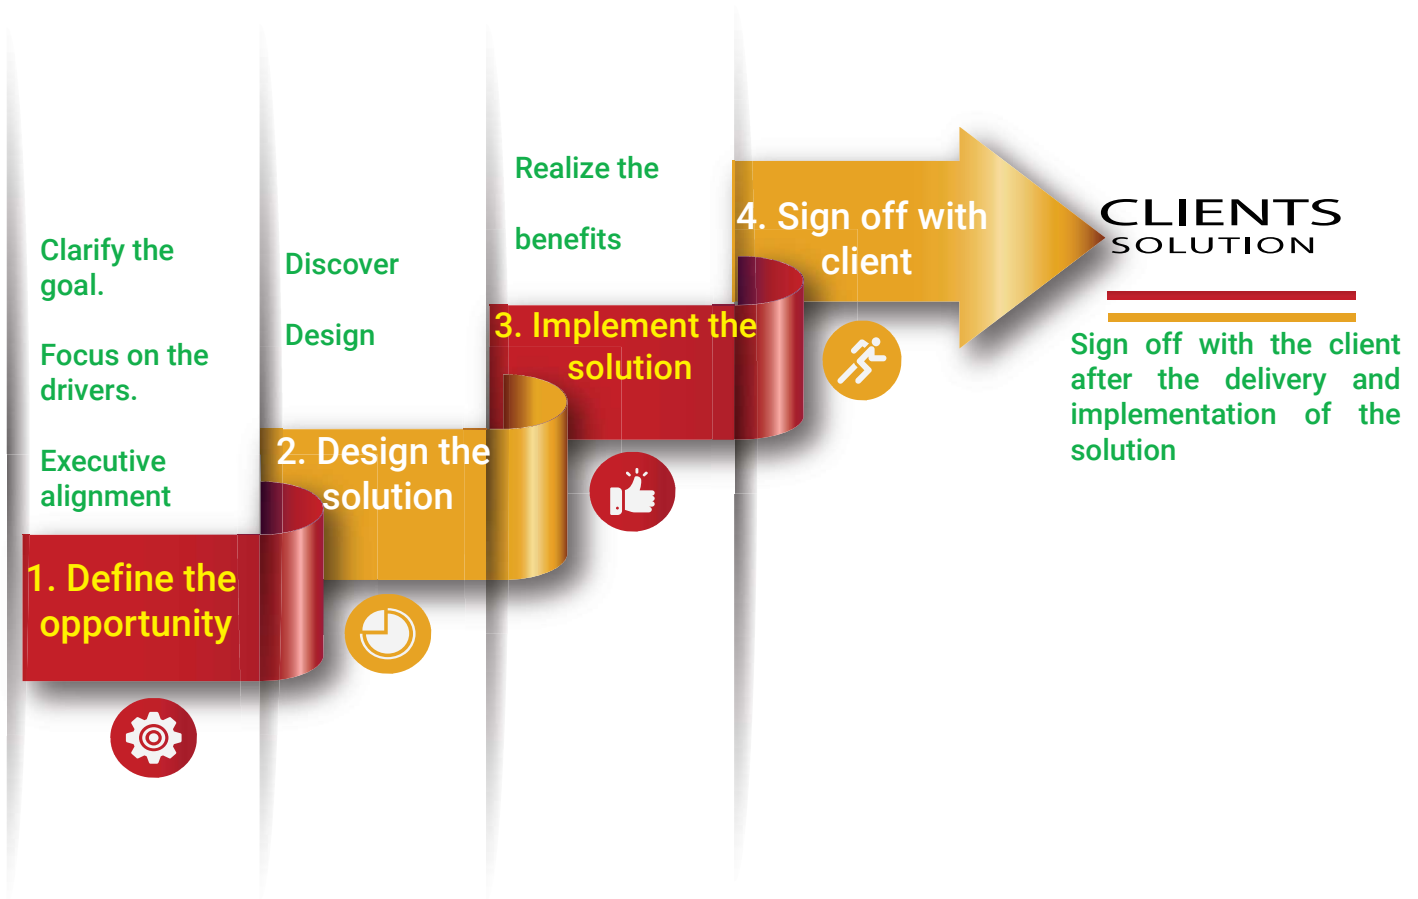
Clarify the goal.

Focus on the drivers.

Executive alignment

1. Define the opportunity

Discover

Design

2. Design the solution

Realize the

benefits

3. Implement the solution

4. Sign off with client

CLIENTS
SOLUTION

Sign off with the client after the delivery and implementation of the solution